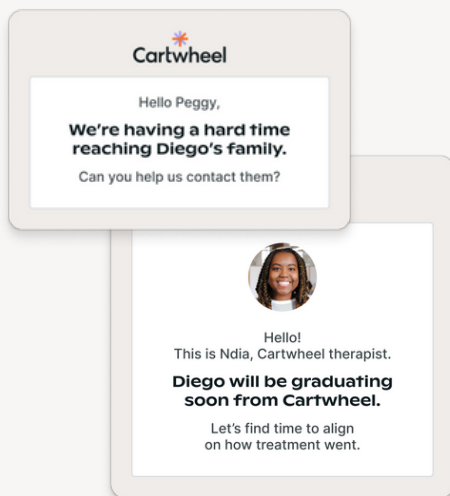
Cartwheel

Hello Peggy,

We're having a hard time reaching Diego's family.

Can you help us contact them?

Hello!
This is Ndia, Cartwheel therapist.

Diego will be graduating soon from Cartwheel.

Let's find time to align on how treatment went.